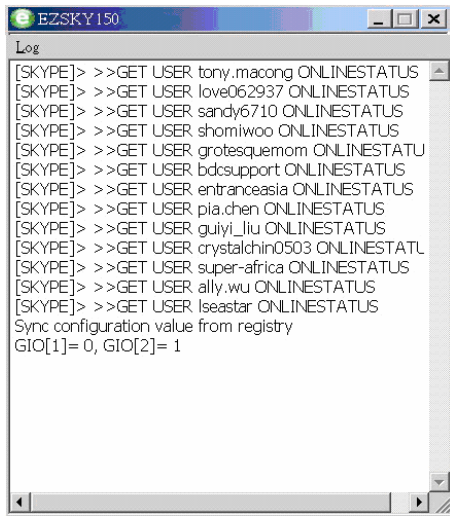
EZSKY150

Log

[SKYPE]> >>GET USER tony.macong ONLINESTATUS
[SKYPE]> >>GET USER love062937 ONLINESTATUS
[SKYPE]> >>GET USER sandy6710 ONLINESTATUS
[SKYPE]> >>GET USER shomiwoo ONLINESTATUS
[SKYPE]> >>GET USER grotesquemom ONLINESTATU
[SKYPE]> >>GET USER bdcsupport ONLINESTATUS
[SKYPE]> >>GET USER entranceasia ONLINESTATUS
[SKYPE]> >>GET USER pia.chen ONLINESTATUS
[SKYPE]> >>GET USER guiyi_liu ONLINESTATUS
[SKYPE]> >>GET USER crystalchin0503 ONLINESTATU
[SKYPE]> >>GET USER super-africa ONLINESTATUS
[SKYPE]> >>GET USER ally.wu ONLINESTATUS
[SKYPE]> >>GET USER lseastar ONLINESTATUS
Sync configuration value from registry
GIO[1]= 0, GIO[2]= 1